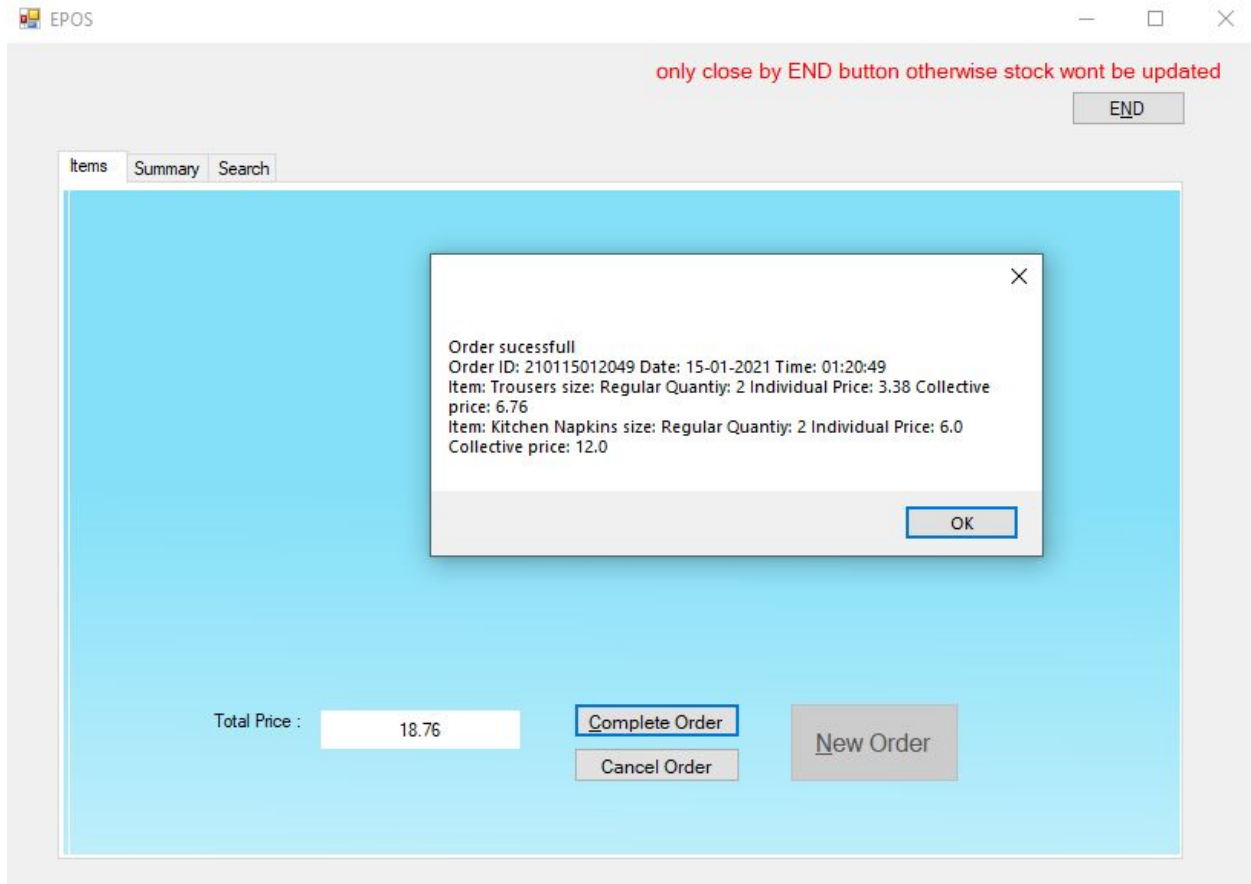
EPOS

only close by END button otherwise stock wont be updated

END

Items | Summary | Search

Order sucessfull
Order ID: 210115012049 Date: 15-01-2021 Time: 01:20:49
Item: Trousers size: Regular Quantiy: 2 Individual Price: 3.38 Collective price: 6.76
Item: Kitchen Napkins size: Regular Quantiy: 2 Individual Price: 6.0 Collective price: 12.0

OK

Total Price : 18.76

Complete Order

Cancel Order

New Order